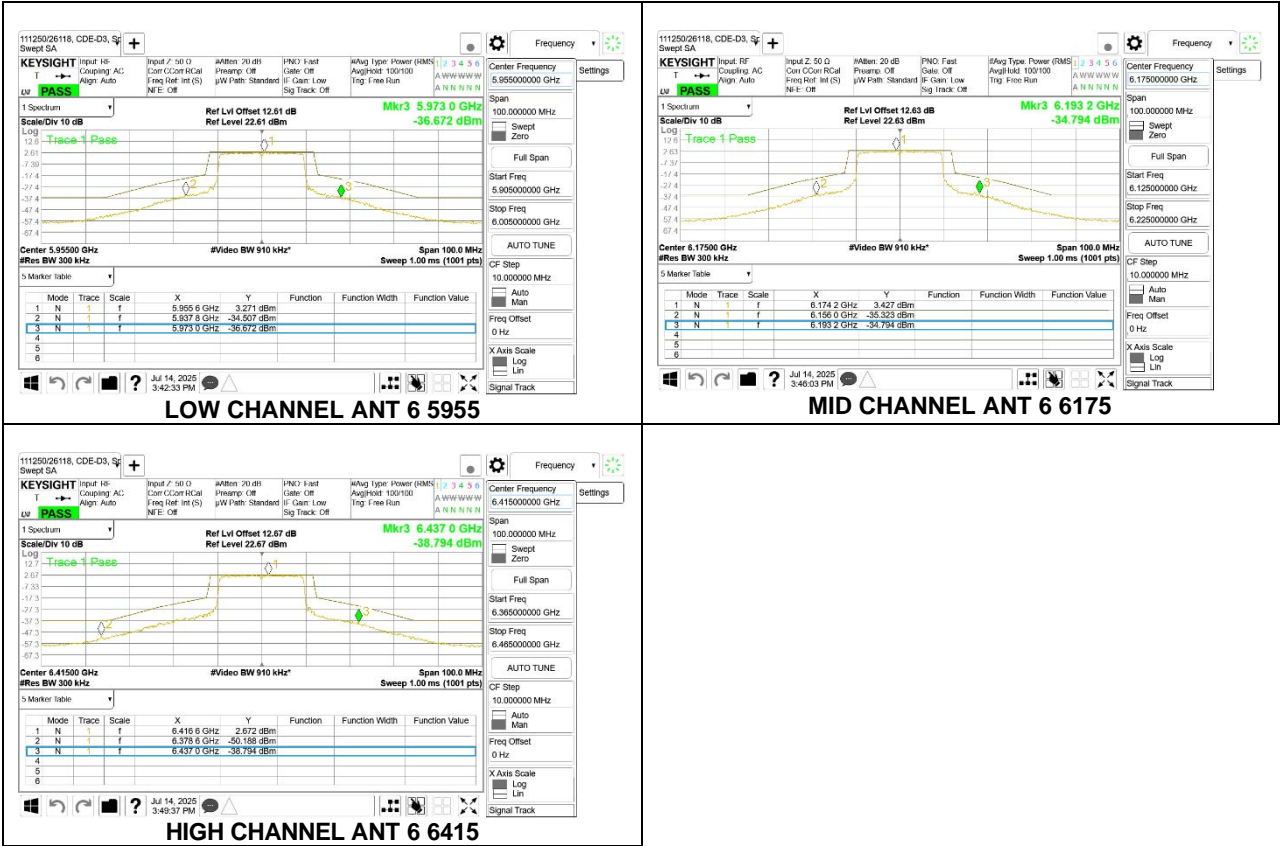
111250/26118, CDE-D3, Sp
Swept SA

Frequency

KEYSIGHT Input: RF Coupling: AC Align: Auto
Input Z: 50 Ω Corr CCorr RCal Freq Ref: Int (S) NFE: Off
#Atten: 20 dB Preamp: Off µW Path: Standard
PNO: Fast Gate: Off IF Gain: Low Sig Track: Off
#Avg Type: Power (RMS) Avg|Hold: 100/100 Trig: Free Run
1 2 3 4 5 6
A WWWWW
A N N N N N
PASS

1 Spectrum
Scale/Div 10 dB
Ref Lvl Offset 12.61 dB
Ref Level 22.61 dBm
Mkr3 5.973 0 GHz
-36.672 dBm
Log
12.6
2.61
-7.39
-17.4
-27.4
-37.4
-47.4
-57.4
-67.4
Trace 1 Pass
Center 5.95500 GHz
#Res BW 300 kHz
#Video BW 910 kHz*
Span 100.0 MHz
Sweep 1.00 ms (1001 pts)

5 Marker Table

| | Mode | Trace | Scale | X | Y | Function | Function Width | Function Value |
|---|---|---|---|---|---|---|---|---|
| 1 | N | 1 | f | 5.955 6 GHz | 3.271 dBm | | | |
| 2 | N | 1 | f | 5.937 8 GHz | -34.507 dBm | | | |
| 3 | N | 1 | f | 5.973 0 GHz | -36.672 dBm | | | |
| 4 | | | | | | | | |
| 5 | | | | | | | | |
| 6 | | | | | | | | |

Center Frequency
5.955000000 GHz
Settings
Span
100.000000 MHz
Swept
Zero
Full Span
Start Freq
5.905000000 GHz
Stop Freq
6.005000000 GHz
AUTO TUNE
CF Step
10.000000 MHz
Auto
Man
Freq Offset
0 Hz
X Axis Scale
Log
Lin
Signal Track

Jul 14, 2025
3:42:33 PM

LOW CHANNEL ANT 6 5955

111250/26118, CDE-D3, Sp
Swept SA

Frequency

KEYSIGHT Input: RF Coupling: AC Align: Auto
Input Z: 50 Ω Corr CCorr RCal Freq Ref: Int (S) NFE: Off
#Atten: 20 dB Preamp: Off µW Path: Standard
PNO: Fast Gate: Off IF Gain: Low Sig Track: Off
#Avg Type: Power (RMS) Avg|Hold: 100/100 Trig: Free Run
1 2 3 4 5 6
A WWWWW
A N N N N N
PASS

1 Spectrum
Scale/Div 10 dB
Ref Lvl Offset 12.63 dB
Ref Level 22.63 dBm
Mkr3 6.193 2 GHz
-34.794 dBm
Log
12.6
2.63
-7.37
-17.4
-27.4
-37.4
-47.4
-57.4
-67.4
Trace 1 Pass
Center 6.17500 GHz
#Res BW 300 kHz
#Video BW 910 kHz*
Span 100.0 MHz
Sweep 1.00 ms (1001 pts)

5 Marker Table

| | Mode | Trace | Scale | X | Y | Function | Function Width | Function Value |
|---|---|---|---|---|---|---|---|---|
| 1 | N | 1 | f | 6.174 2 GHz | 3.427 dBm | | | |
| 2 | N | 1 | f | 6.156 0 GHz | -35.323 dBm | | | |
| 3 | N | 1 | f | 6.193 2 GHz | -34.794 dBm | | | |
| 4 | | | | | | | | |
| 5 | | | | | | | | |
| 6 | | | | | | | | |

Center Frequency
6.175000000 GHz
Settings
Span
100.000000 MHz
Swept
Zero
Full Span
Start Freq
6.125000000 GHz
Stop Freq
6.225000000 GHz
AUTO TUNE
CF Step
10.000000 MHz
Auto
Man
Freq Offset
0 Hz
X Axis Scale
Log
Lin
Signal Track

Jul 14, 2025
3:46:03 PM

MID CHANNEL ANT 6 6175

111250/26118, CDE-D3, Sp
Swept SA

Frequency

KEYSIGHT Input: RF Coupling: AC Align: Auto
Input Z: 50 Ω Corr CCorr RCal Freq Ref: Int (S) NFE: Off
#Atten: 20 dB Preamp: Off µW Path: Standard
PNO: Fast Gate: Off IF Gain: Low Sig Track: Off
#Avg Type: Power (RMS) Avg|Hold: 100/100 Trig: Free Run
1 2 3 4 5 6
A WWWWW
A N N N N N
PASS

1 Spectrum
Scale/Div 10 dB
Ref Lvl Offset 12.67 dB
Ref Level 22.67 dBm
Mkr3 6.437 0 GHz
-38.794 dBm
Log
12.7
2.67
-7.33
-17.3
-27.3
-37.3
-47.3
-57.3
-67.3
Trace 1 Pass
Center 6.41500 GHz
#Res BW 300 kHz
#Video BW 910 kHz*
Span 100.0 MHz
Sweep 1.00 ms (1001 pts)

5 Marker Table

| | Mode | Trace | Scale | X | Y | Function | Function Width | Function Value |
|---|---|---|---|---|---|---|---|---|
| 1 | N | 1 | f | 6.416 6 GHz | 2.672 dBm | | | |
| 2 | N | 1 | f | 6.378 6 GHz | -50.188 dBm | | | |
| 3 | N | 1 | f | 6.437 0 GHz | -38.794 dBm | | | |
| 4 | | | | | | | | |
| 5 | | | | | | | | |
| 6 | | | | | | | | |

Center Frequency
6.415000000 GHz
Settings
Span
100.000000 MHz
Swept
Zero
Full Span
Start Freq
6.365000000 GHz
Stop Freq
6.465000000 GHz
AUTO TUNE
CF Step
10.000000 MHz
Auto
Man
Freq Offset
0 Hz
X Axis Scale
Log
Lin
Signal Track

Jul 14, 2025
3:49:37 PM

HIGH CHANNEL ANT 6 6415